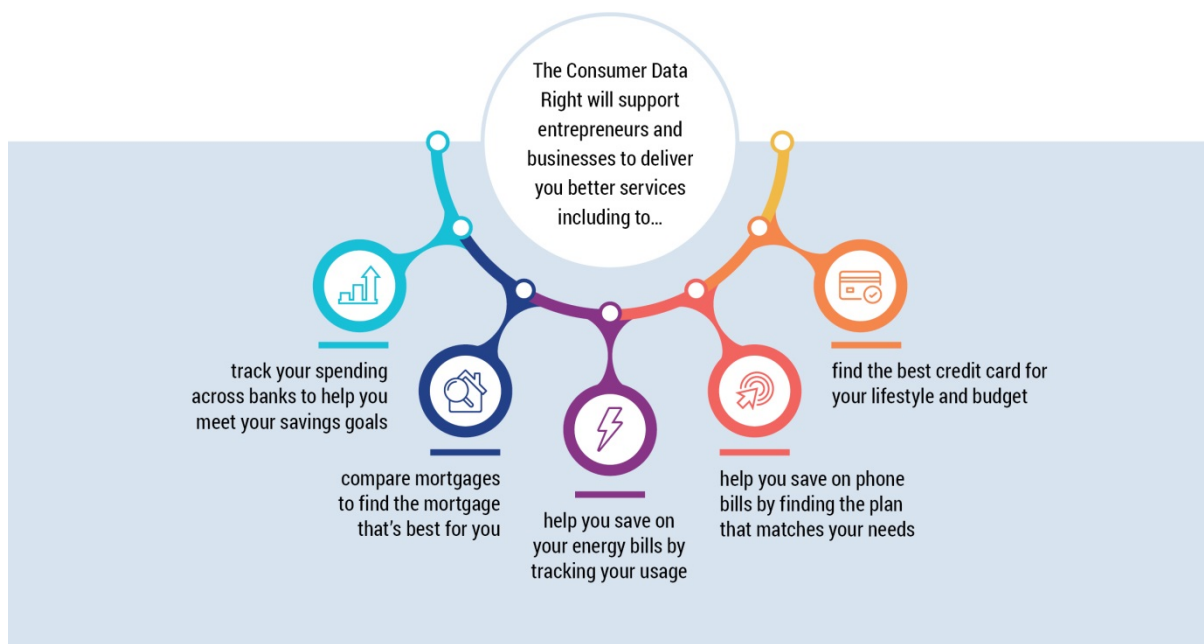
The Consumer Data Right will support entrepreneurs and businesses to deliver you better services including to…

track your spending across banks to help you meet your savings goals

compare mortgages to find the mortgage that's best for you

help you save on your energy bills by tracking your usage

help you save on phone bills by finding the plan that matches your needs

find the best credit card for your lifestyle and budget